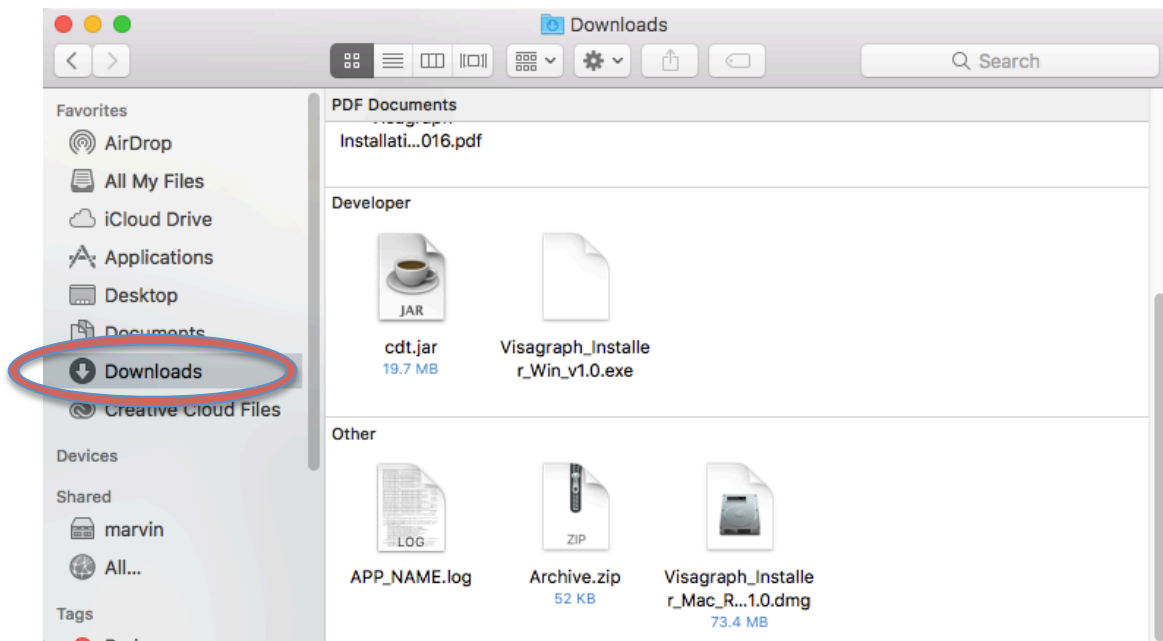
Downloads

Search

Favorites
AirDrop
All My Files
iCloud Drive
Applications
Desktop
Documents
Downloads
Creative Cloud Files

Devices

Shared
marvin
All...

Tags

PDF Documents
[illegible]
Installati...016.pdf

Developer
JAR
cdt.jar
19.7 MB
Visagraph_Installer_Win_v1.0.exe

Other
LOG
APP_NAME.log
ZIP
Archive.zip
52 KB
Visagraph_Installer_Mac_R...1.0.dmg
73.4 MB